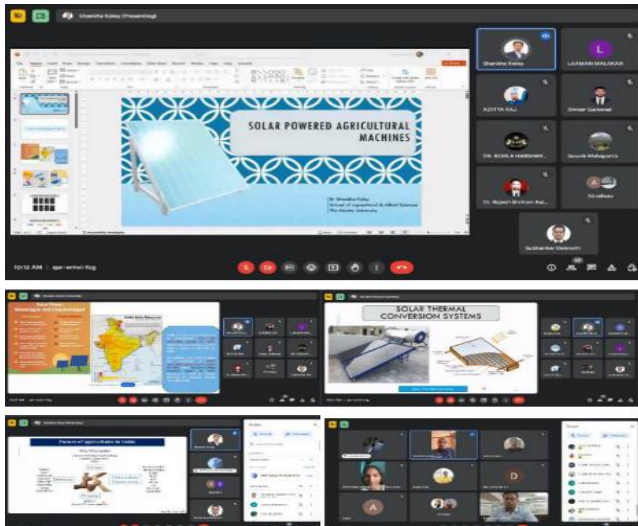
Shalika Kaley (Presenting)

SOLAR POWERED AGRICULTURAL MACHINES

Dr. Shalika Kaley
School of Agricultural & Allied Sciences
The Neotia University

Shalika Kaley
LAXMAN MALAKAR
L
ADITYA RAJ
Dinkar Gaherwal
DR. KOMLA AMENUMEY...
Souvik Mahapatra
Dr. Rajesh Bhikram Kat...
54 others
Subhankar Debnath

10:12 AM | qar-emnr-fug

SOLAR THERMAL CONVERSION SYSTEMS

Power of agriculture in India

A

D